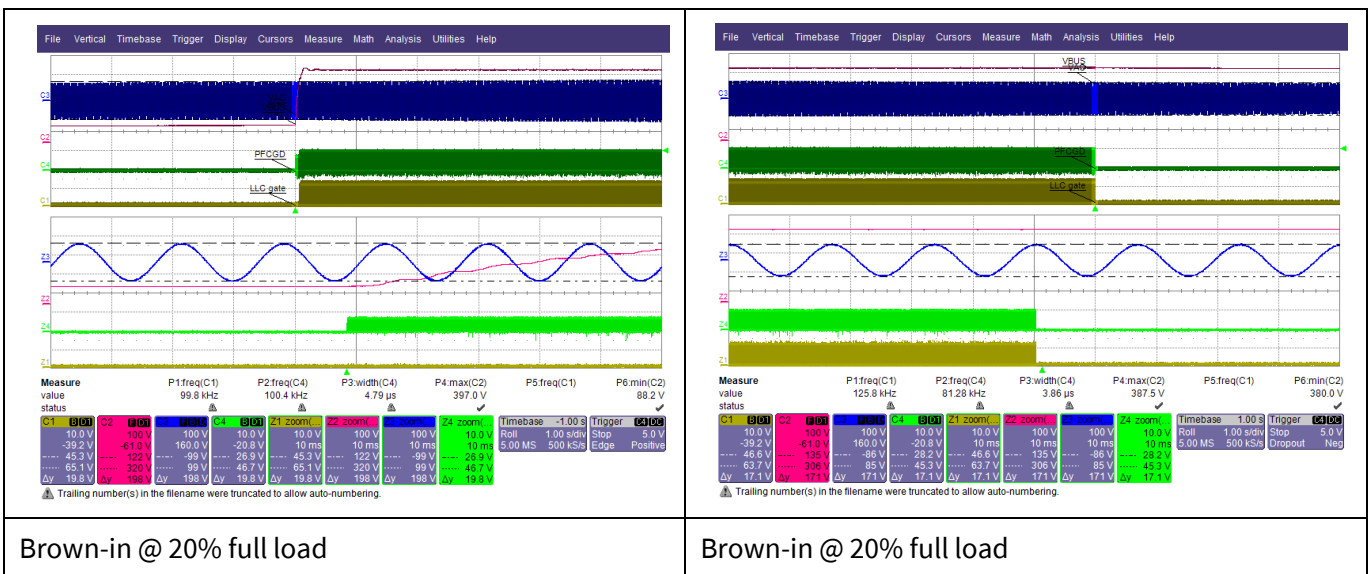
File Vertical Timebase Trigger Display Cursors Measure Math Analysis Utilities Help

C3
C2
PFCGD
C4
LLC gate
C1
Z3
Z2
Z4
Z1

| Measure | P1:freq(C1) | P2:freq(C4) | P3:width(C4) | P4:max(C2) | P5:freq(C1) | P6:min(C2) |
|---|---|---|---|---|---|---|
| value | 99.8 kHz | 100.4 kHz | 4.79 µs | 397.0 V | | 88.2 V |
| status | | | | | | |

| C1 | C2 | C3 | C4 | Z1 zoom( | Z2 zoom( | Z3 zoom( | Z4 zoom( |
|---|---|---|---|---|---|---|---|
| 10.0 V | 100 V | 100 V | 10.0 V | 10.0 V | 100 V | 100 V | 10.0 V |
| -39.2 V | -61.0 V | 160.0 V | -20.8 V | 10 ms | 10 ms | 10 ms | 10 ms |
| 45.3 V | 122 V | -99 V | 26.9 V | 45.3 V | 122 V | -99 V | 26.9 V |
| 65.1 V | 320 V | 99 V | 46.7 V | 65.1 V | 320 V | 99 V | 46.7 V |
| Δy 19.8 V | Δy 198 V | Δy 198 V | Δy 19.8 V | Δy 19.8 V | Δy 198 V | Δy 198 V | Δy 19.8 V |

Timebase -1.00 s
Roll 1.00 s/div
5.00 MS 500 kS/s

Trigger C4 DC
Stop 5.0 V
Edge Positive

Trailing number(s) in the filename were truncated to allow auto-numbering.

File Vertical Timebase Trigger Display Cursors Measure Math Analysis Utilities Help

VBUS
VAC
C3
C2
PFCGD
C4
LLC gate
C1
Z3
Z2
Z4
Z1

| Measure | P1:freq(C1) | P2:freq(C4) | P3:width(C4) | P4:max(C2) | P5:freq(C1) | P6:min(C2) |
|---|---|---|---|---|---|---|
| value | 125.8 kHz | 81.28 kHz | 3.86 µs | 387.5 V | | 380.0 V |
| status | | | | | | |

| C1 | C2 | C3 | C4 | Z1 zoom( | Z2 zoom( | Z3 zoom( | Z4 zoom( |
|---|---|---|---|---|---|---|---|
| 10.0 V | 100 V | 100 V | 10.0 V | 10.0 V | 100 V | 100 V | 10.0 V |
| -39.2 V | -61.0 V | 160.0 V | -20.8 V | 10 ms | 10 ms | 10 ms | 10 ms |
| 46.6 V | 135 V | -86 V | 28.2 V | 46.6 V | 135 V | -86 V | 28.2 V |
| 63.7 V | 306 V | 85 V | 45.3 V | 63.7 V | 306 V | 85 V | 45.3 V |
| Δy 17.1 V | Δy 171 V | Δy 171 V | Δy 17.1 V | Δy 17.1 V | Δy 171 V | Δy 171 V | Δy 17.1 V |

Timebase 1.00 s
Roll 1.00 s/div
5.00 MS 500 kS/s

Trigger C4 DC
Stop 5.0 V
Dropout Neg

Brown-in @ 20% full load

Brown-in @ 20% full load